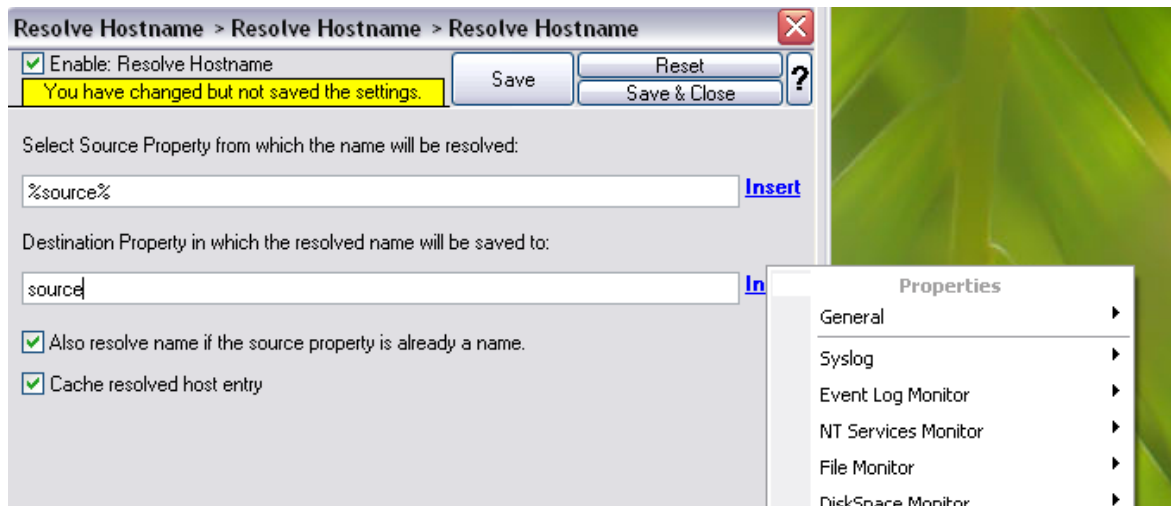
Resolve Hostname > Resolve Hostname > Resolve Hostname

Enable: Resolve Hostname
You have changed but not saved the settings.

Save
Reset
Save & Close
?

Select Source Property from which the name will be resolved:

%source%
Insert

Destination Property in which the resolved name will be saved to:

source
In

Also resolve name if the source property is already a name.

Cache resolved host entry

Properties
General
Syslog
Event Log Monitor
NT Services Monitor
File Monitor
DiskSpace Monitor